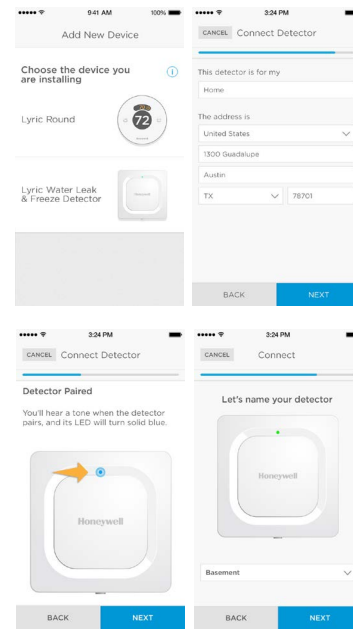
●●●●● ᯤ 9:41 AM 100%

Add New Device

Choose the device you are installing

Lyric Round

72

Lyric Water Leak & Freeze Detector

Honeywell

●●●●● ᯤ 3:24 PM

CANCEL Connect Detector

This detector is for my

Home

The address is

United States

1300 Guadalupe

Austin

TX

78701

BACK

NEXT

●●●●● ᯤ 3:24 PM

CANCEL Connect Detector

Detector Paired

You'll hear a tone when the detector pairs, and its LED will turn solid blue.

Honeywell

BACK

NEXT

●●●●● ᯤ 3:24 PM

CANCEL Connect

Let's name your detector

Honeywell

Basement

BACK

NEXT